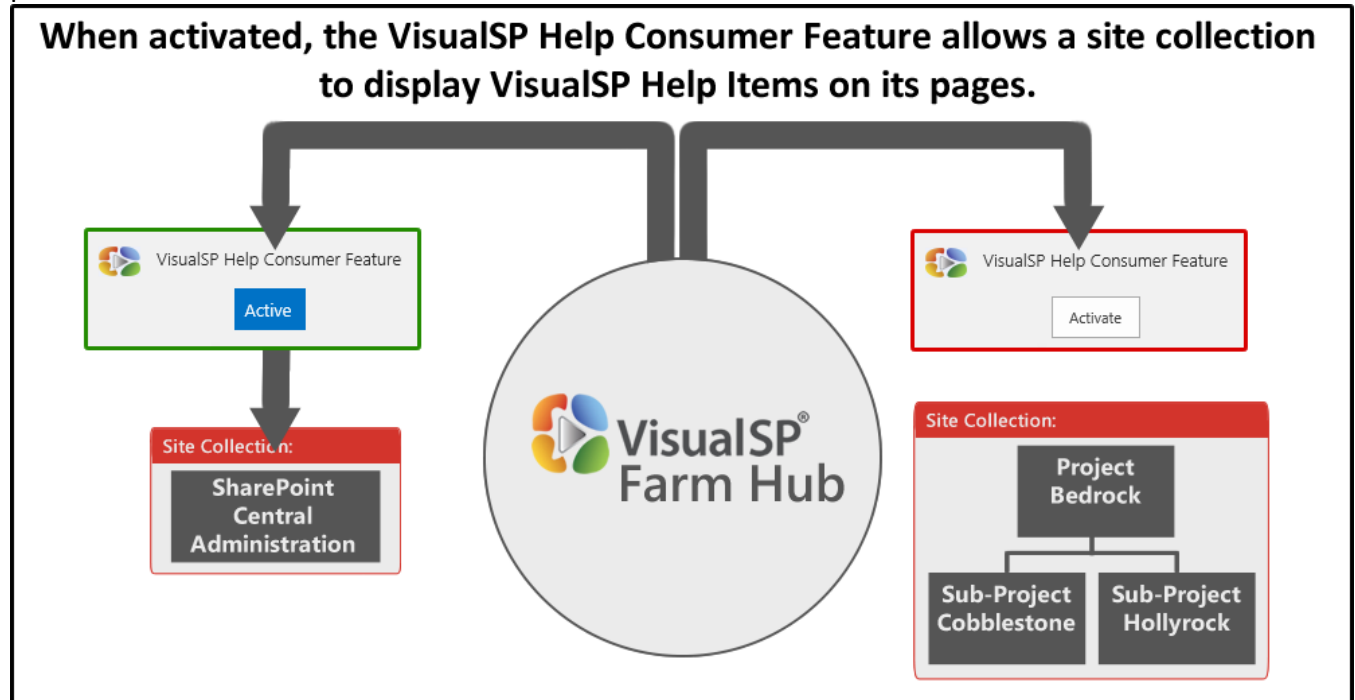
When activated, the VisualSP Help Consumer Feature allows a site collection to display VisualSP Help Items on its pages.

VisualSP Help Consumer Feature

Active

Site Collection:

SharePoint Central Administration

VisualSP® Farm Hub

VisualSP Help Consumer Feature

Activate

Site Collection:

Project Bedrock

Sub-Project Cobblestone

Sub-Project Hollyrock